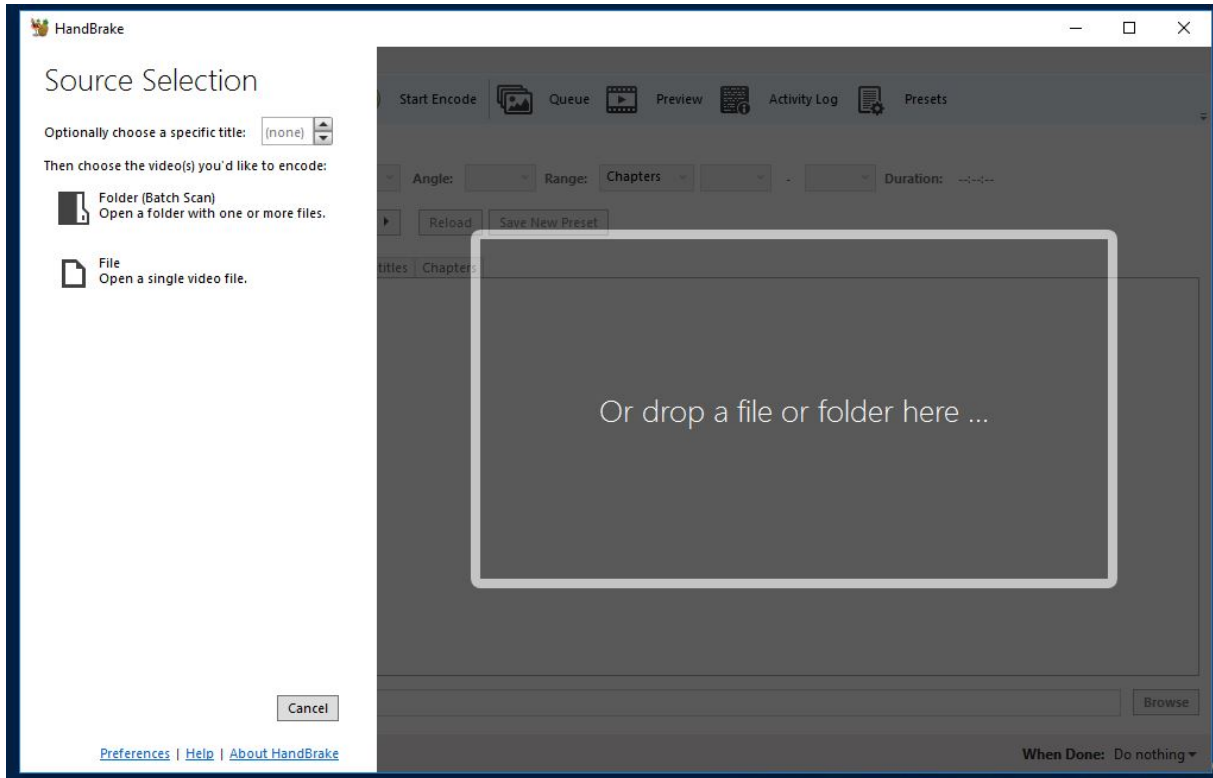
HandBrake

Source Selection

Optionally choose a specific title: (none)

Then choose the video(s) you'd like to encode:

Folder (Batch Scan)
Open a folder with one or more files.

File
Open a single video file.

Cancel

Preferences | Help | About HandBrake

Start Encode Queue Preview Activity Log Presets

Angle: Range: Chapters - Duration: --:--:--

Reload Save New Preset

titles Chapters

Or drop a file or folder here ...

Browse

When Done: Do nothing